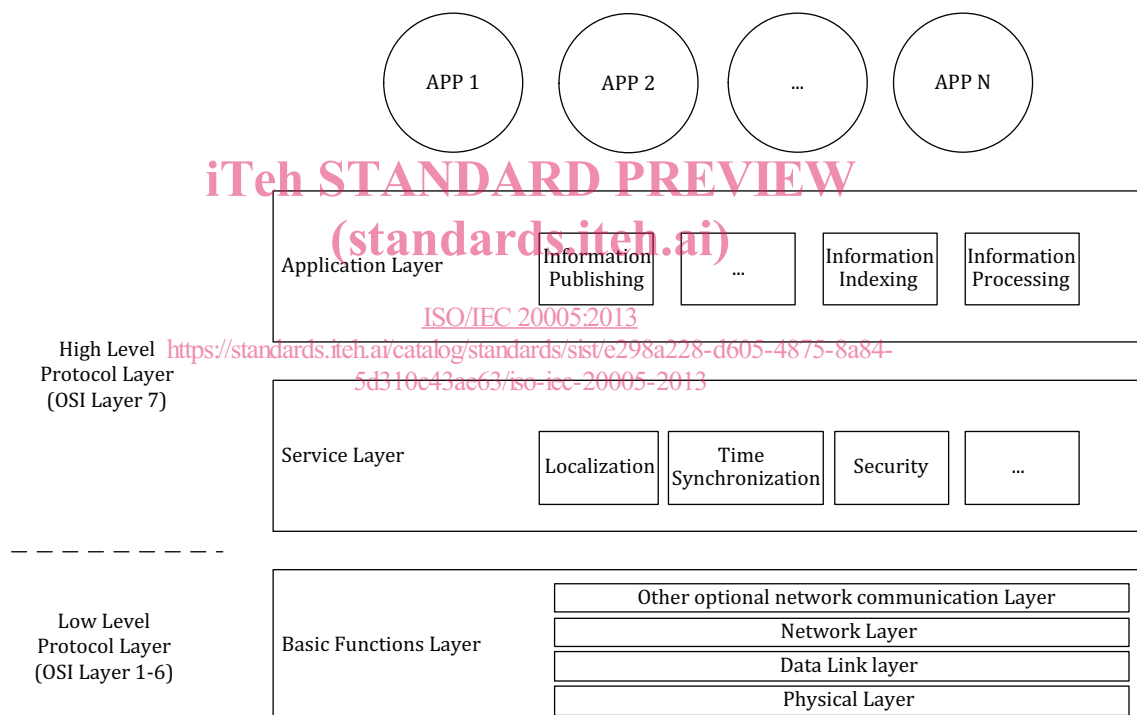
APP 1

APP 2

...

APP N

iTeh STANDARD PREVIEW
(standards.iteh.ai)

Application Layer

Information Publishing

...

Information Indexing

Information Processing

ISO/IEC 20005:2013
https://standards.iteh.ai/catalog/standards/sist/e298a228-d605-4875-8a84-5d310c43ae63/iso-iec-20005-2013

High Level Protocol Layer (OSI Layer 7)

Service Layer

Localization

Time Synchronization

Security

...

Low Level Protocol Layer (OSI Layer 1-6)

Basic Functions Layer

Other optional network communication Layer

Network Layer

Data Link layer

Physical Layer